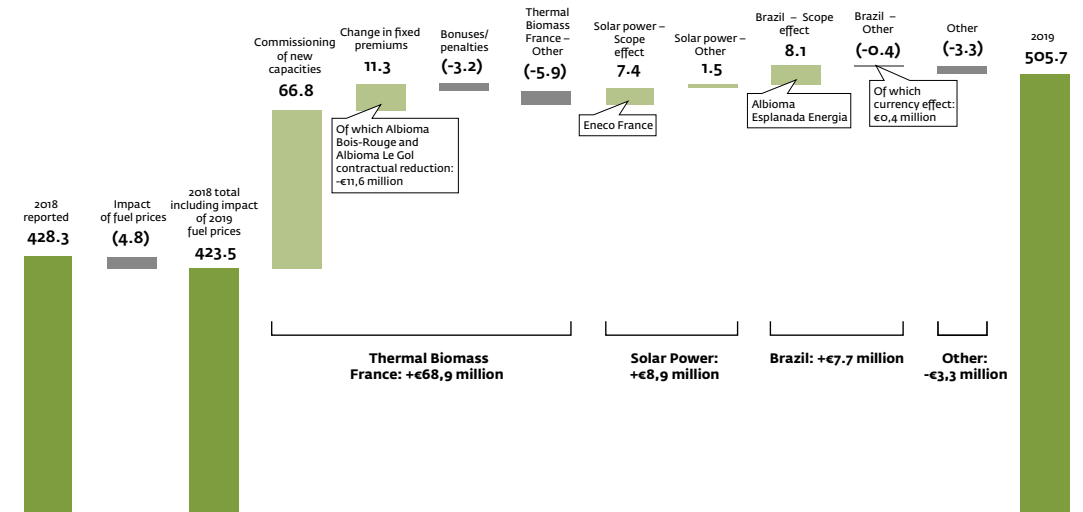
2018 reported
428.3

Impact of fuel prices
(4.8)

2018 total including impact of 2019 fuel prices
423.5

Commissioning of new capacities
66.8

Change in fixed premiums
11.3

Of which Albioma Bois-Rouge and Albioma Le Gol contractual reduction: -€11,6 million

Bonuses/ penalties
(-3.2)

Thermal Biomass France – Other
(-5.9)

Solar power – Scope effect
7.4

Eneco France

Solar power – Other
1.5

Brazil – Scope effect
8.1

Albioma Esplanada Energia

Brazil – Other
(-0.4)

Of which currency effect: €0,4 million

Other
(-3.3)

2019
505.7

Thermal Biomass France: +€68,9 million

Solar Power: +€8,9 million

Brazil: +€7.7 million

Other: -€3,3 million